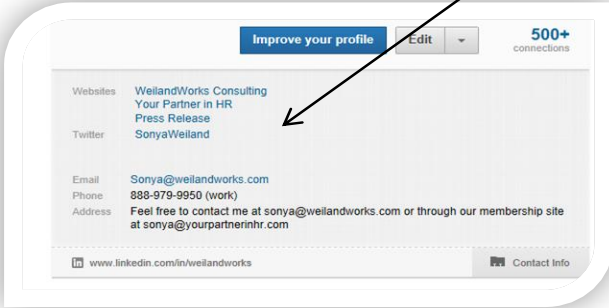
Improve your profile
Edit
500+
connections

Websites
WeilandWorks Consulting
Your Partner in HR
Press Release

Twitter
SonyaWeiland

Email
Sonya@weilandworks.com

Phone
888-979-9950 (work)

Address
Feel free to contact me at sonya@weilandworks.com or through our membership site at sonya@yourpartnerinhr.com

www.linkedin.com/in/weilandworks

Contact Info